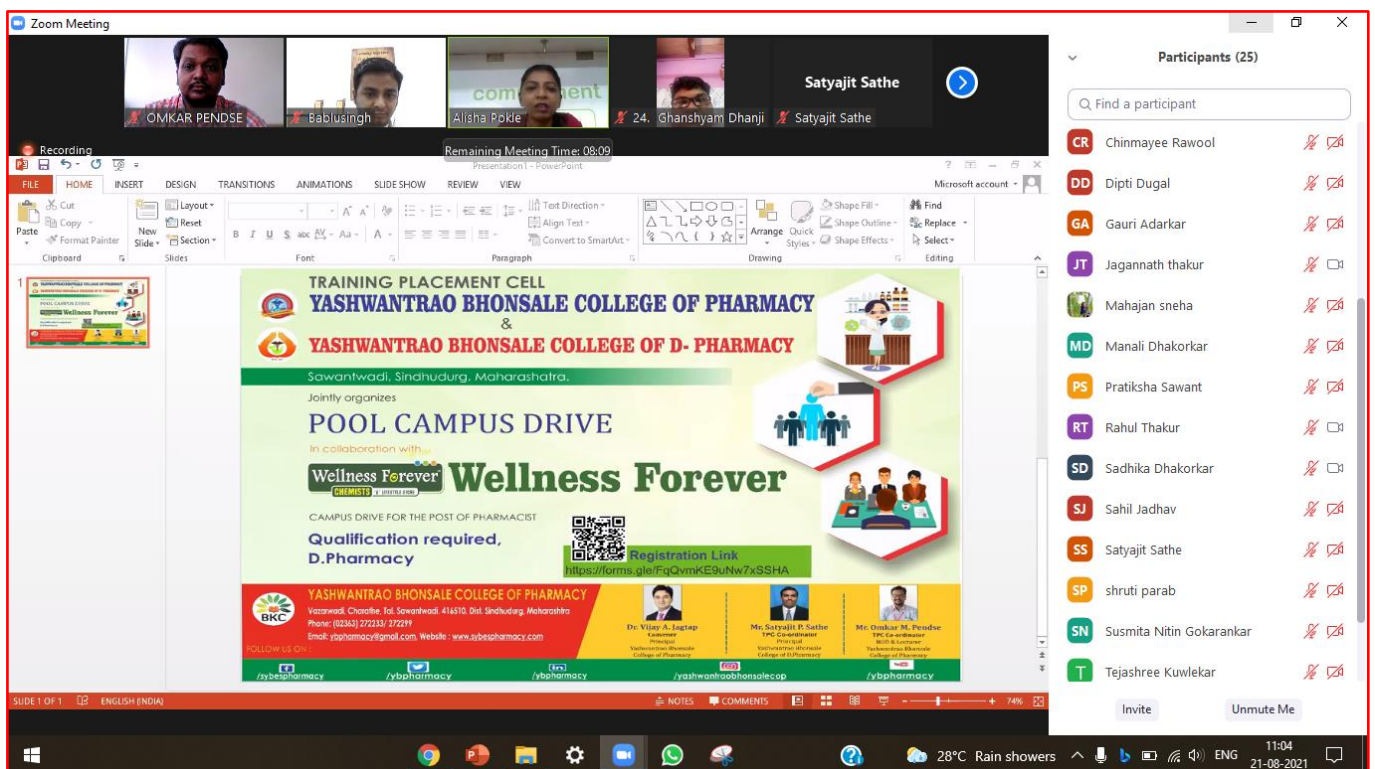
Zoom Meeting

OMKAR PENDSE
Bablusingh
Alisha Pokle
24. Ghanshyam Dhanji
Satyajit Sathe
Satyajit Sathe

Recording
Remaining Meeting Time: 08:09
Presentation1 - PowerPoint

FILE HOME INSERT DESIGN TRANSITIONS ANIMATIONS SLIDE SHOW REVIEW VIEW
Microsoft account

Cut Copy Paste Format Painter Clipboard
New Slide Layout Reset Section Slides
Font
Text Direction Align Text Convert to SmartArt Paragraph
Arrange Quick Styles Shape Fill Shape Outline Shape Effects Drawing
Find Replace Select Editing

TRAINING PLACEMENT CELL
YASHWANTRAO BHONSALE COLLEGE OF PHARMACY
&
YASHWANTRAO BHONSALE COLLEGE OF D- PHARMACY
Sawantwadi, Sindhudurg, Maharashatra.
Jointly organizes
POOL CAMPUS DRIVE
In collaboration with
Wellness Forever CHEMISTS Wellness Forever
CAMPUS DRIVE FOR THE POST OF PHARMACIST
Qualification required, D.Pharmacy
Registration Link
https://forms.gle/FqQvmKE9uNw7xSSHA

YASHWANTRAO BHONSALE COLLEGE OF PHARMACY
Vazarwadi, Charathe, Tal. Sawantwadi. 416510, Dist. Sindhudurg, Maharashtra
Phone: (02363) 272233/ 272299
Email: ybpharmacy@gmail.com, Website : www.sybespharmacy.com
FOLLOW US ON :
Dr. Vijay A. Jagtap Convener Principal Yashwantrao Bhonsale College of Pharmacy
Mr. Satyajit P. Sathe TPC Co-ordinator Principal Yashwantrao Bhonsale College of D.Pharmacy
Mr. Omkar M. Pendse TPC Co-ordinator HOD & Lecturer Yashwantrao Bhonsale College of Pharmacy
/sybespharmacy /ybpharmacy /ybpharmacy /yashwantraobhonsalecop /ybpharmacy

SLIDE 1 OF 1 ENGLISH (INDIA) NOTES COMMENTS 74%

Participants (25)
Find a participant
Chinmayee Rawool
Dipti Dugal
Gauri Adarkar
Jagannath thakur
Mahajan sneha
Manali Dhakorkar
Pratiksha Sawant
Rahul Thakur
Sadhika Dhakorkar
Sahil Jadhav
Satyajit Sathe
shruti parab
Susmita Nitin Gokarankar
Tejashree Kuwlekar
Invite Unmute Me

28°C Rain showers ENG 11:04 21-08-2021